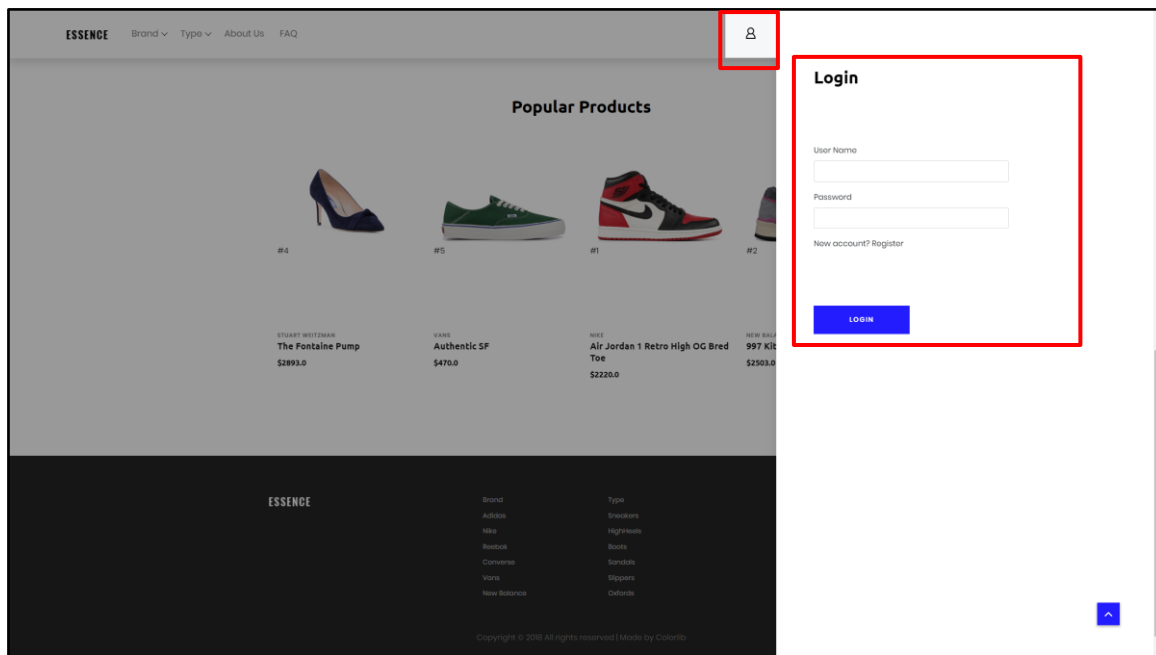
ESSENCE Brand Type About Us FAQ

Popular Products

#4
STUART WEITZMAN
The Fontaine Pump
$2893.0

#5
VANS
Authentic SF
$470.0

#1
NIKE
Air Jordan 1 Retro High OG Bred Toe
$2220.0

#2
NEW BALA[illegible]
997 Kit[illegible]
$2503.0

Login

User Name

Password

New account? Register

LOGIN

ESSENCE

Brand
Adidas
Nike
Reebok
Converse
Vans
New Balance

Type
Sneakers
HighHeels
Boots
Sandals
Slippers
Oxfords

Copyright © 2018 All rights reserved | Made by Colorlib